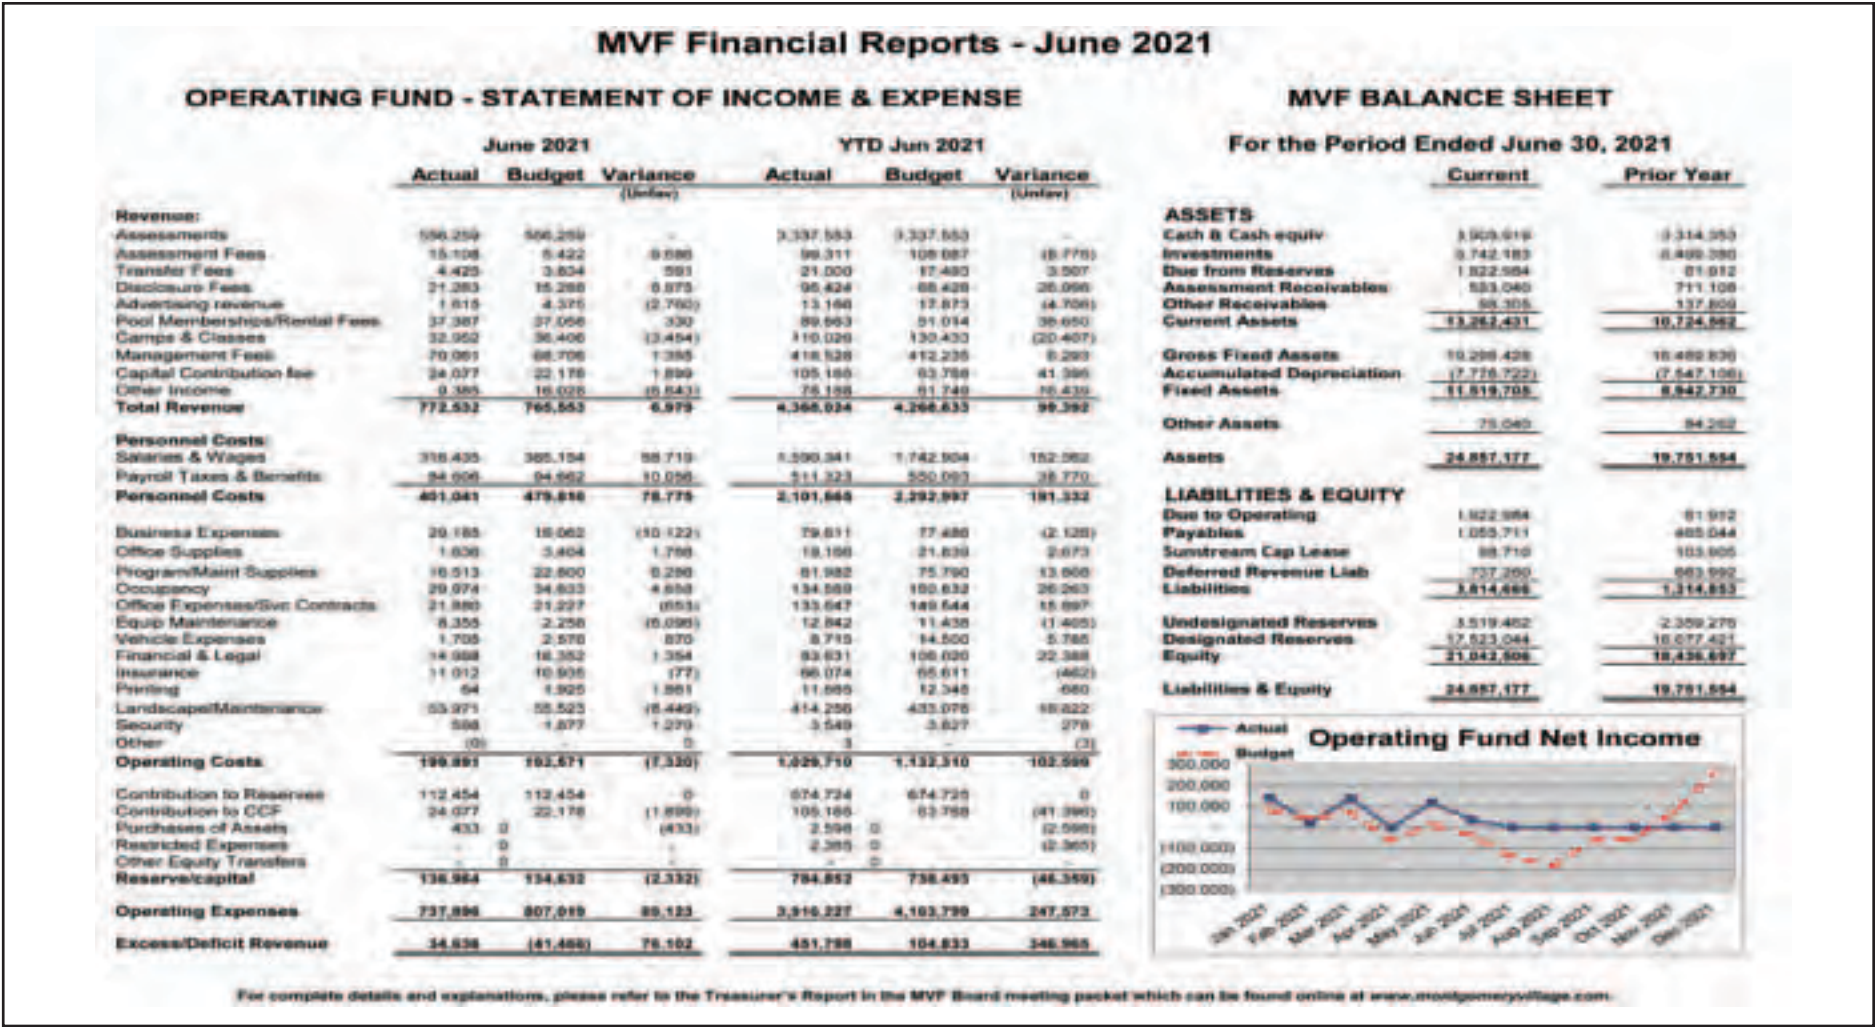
MVF Financial Reports - June 2021

OPERATING FUND - STATEMENT OF INCOME & EXPENSE

| | June 2021 Actual | June 2021 Budget | June 2021 Variance (Unfav) | YTD Jun 2021 Actual | YTD Jun 2021 Budget | YTD Jun 2021 Variance (Unfav) |
|---|---|---|---|---|---|---|
| Revenue: | | | | | | |
| Assessments | 556,259 | 556,259 | - | 3,337,553 | 3,337,553 | - |
| Assessment Fees | 15,108 | 6,422 | 8,686 | 99,311 | 108,087 | (8,776) |
| Transfer Fees | 4,425 | 3,834 | 591 | 21,000 | 17,493 | 3,507 |
| Disclosure Fees | 21,283 | 15,288 | 5,875 | 95,424 | 68,428 | 26,996 |
| Advertising revenue | 1,615 | 4,375 | (2,760) | 13,166 | 17,873 | (4,708) |
| Pool Memberships/Rental Fees | 37,387 | 37,056 | 330 | 89,663 | 51,014 | 38,650 |
| Camps & Classes | 32,952 | 36,406 | (3,454) | 110,026 | 130,433 | (20,407) |
| Management Fees | 70,061 | 68,706 | 1,355 | 418,528 | 412,235 | 6,293 |
| Capital Contribution fee | 24,077 | 22,178 | 1,899 | 105,166 | 63,768 | 41,398 |
| Other Income | 9,385 | 16,028 | (6,643) | 76,188 | 61,749 | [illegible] |
| Total Revenue | 772,532 | 765,553 | 6,979 | 4,366,024 | 4,266,633 | 99,392 |
| Personnel Costs: | | | | | | |
| Salaries & Wages | 316,435 | 385,154 | 68,719 | 1,590,341 | 1,742,904 | 152,562 |
| Payroll Taxes & Benefits | 84,606 | 94,662 | 10,056 | 511,323 | 550,093 | 38,770 |
| Personnel Costs | 401,041 | 479,816 | 78,775 | 2,101,665 | 2,292,997 | 191,332 |
| Business Expenses | 20,185 | 10,062 | (10,122) | 79,611 | 77,480 | (2,128) |
| Office Supplies | 1,636 | 3,404 | 1,768 | 19,166 | 21,839 | 2,673 |
| Program/Maint Supplies | 16,513 | 22,800 | 6,286 | 61,982 | 75,790 | 13,808 |
| Occupancy | 29,074 | 34,633 | 4,658 | 134,569 | 160,632 | 26,263 |
| Office Expenses/Svc Contracts | 21,880 | 21,227 | (653) | 133,647 | 149,544 | 15,897 |
| Equip Maintenance | 8,355 | 2,258 | (6,096) | 12,842 | 11,438 | (1,405) |
| Vehicle Expenses | 1,705 | 2,576 | 870 | 8,715 | 14,500 | 5,785 |
| Financial & Legal | 14,998 | 16,352 | 1,354 | 83,631 | 106,020 | 22,388 |
| Insurance | 11,012 | 10,935 | (77) | 66,074 | 65,611 | (462) |
| Printing | 64 | 1,925 | 1,861 | 11,665 | 12,348 | 680 |
| Landscape/Maintenance | 53,971 | 55,523 | (6,449) | 414,256 | 433,078 | 18,822 |
| Security | 598 | 1,877 | 1,279 | 3,549 | 3,827 | 278 |
| Other | (0) | - | 0 | 3 | - | (3) |
| Operating Costs | 199,991 | 192,671 | (7,320) | 1,029,710 | 1,132,310 | 102,599 |
| Contribution to Reserves | 112,454 | 112,454 | 0 | 674,724 | 674,725 | 0 |
| Contribution to CCF | 24,077 | 22,178 | (1,899) | 105,166 | 63,768 | (41,398) |
| Purchases of Assets | 433 | 0 | (433) | 2,598 | 0 | (2,598) |
| Restricted Expenses | - | 0 | - | 2,365 | 0 | (2,365) |
| Other Equity Transfers | - | 0 | - | - | 0 | - |
| Reserve/capital | 136,964 | 134,632 | (2,332) | 784,852 | 738,493 | (46,359) |
| Operating Expenses | 737,896 | 807,019 | 69,123 | 3,916,227 | 4,163,799 | 247,572 |
| Excess/Deficit Revenue | 34,636 | (41,466) | 76,102 | 451,798 | 104,833 | 346,965 |

MVF BALANCE SHEET

For the Period Ended June 30, 2021

| | Current | Prior Year |
|---|---|---|
| ASSETS | | |
| Cash & Cash equiv | 3,903,619 | 3,314,353 |
| Investments | 8,742,183 | 6,400,380 |
| Due from Reserves | 1,922,984 | 81,912 |
| Assessment Receivables | 593,040 | 711,106 |
| Other Receivables | 98,305 | 137,809 |
| Current Assets | 13,262,431 | 10,724,562 |
| Gross Fixed Assets | 19,296,428 | 16,489,836 |
| Accumulated Depreciation | (7,776,722) | (7,547,106) |
| Fixed Assets | 11,519,705 | 8,942,730 |
| Other Assets | 75,040 | 84,262 |
| Assets | 24,857,177 | 19,751,554 |
| LIABILITIES & EQUITY | | |
| Due to Operating | 1,922,984 | 81,912 |
| Payables | 1,055,711 | 465,044 |
| Sunstream Cap Lease | 98,710 | 103,905 |
| Deferred Revenue Liab | 737,260 | 663,992 |
| Liabilities | 3,814,666 | 1,314,853 |
| Undesignated Reserves | 3,519,462 | 2,359,276 |
| Designated Reserves | 17,523,044 | 16,077,421 |
| Equity | 21,042,506 | 18,436,697 |
| Liabilities & Equity | 24,857,177 | 19,751,554 |

Operating Fund Net Income

Actual
Budget

300,000
200,000
100,000
-
(100,000)
(200,000)
(300,000)

Jan 2021, Feb 2021, Mar 2021, Apr 2021, May 2021, Jun 2021, Jul 2021, Aug 2021, Sep 2021, Oct 2021, Nov 2021, Dec 2021

For complete details and explanations, please refer to the Treasurer's Report in the MVF Board meeting packet which can be found online at www.montgomeryvillage.com.